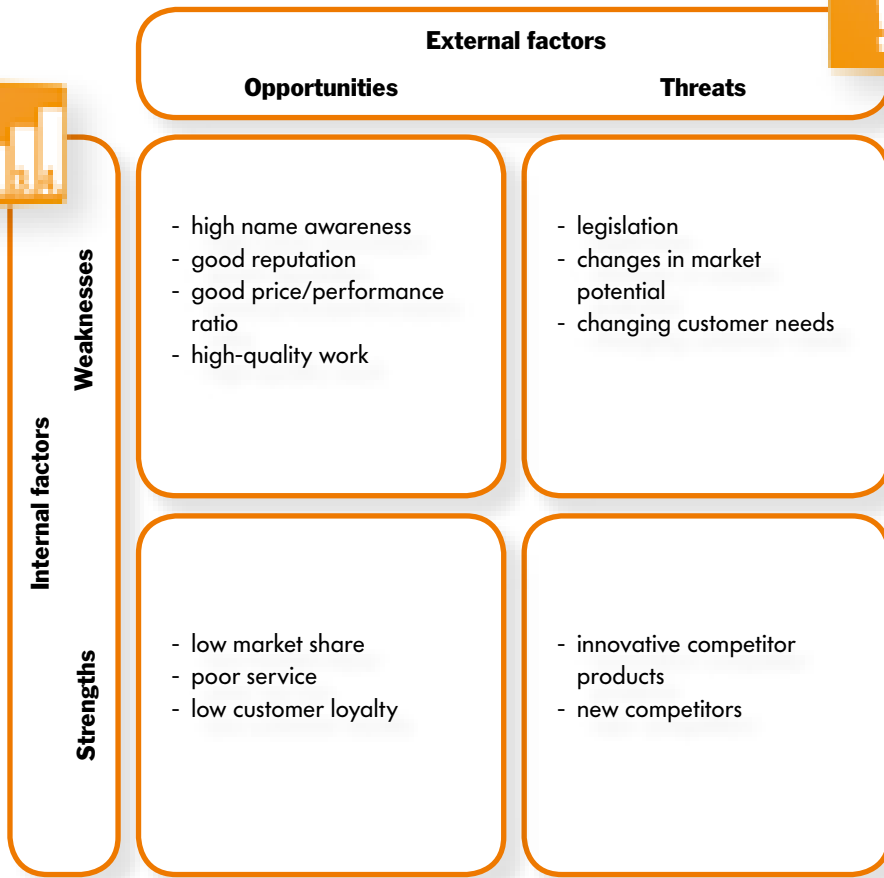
External factors

Opportunities

Threats

Internal factors

Weaknesses

- high name awareness
- good reputation
- good price/performance ratio
- high-quality work

- legislation
- changes in market potential
- changing customer needs

Strengths

- low market share
- poor service
- low customer loyalty

- innovative competitor products
- new competitors